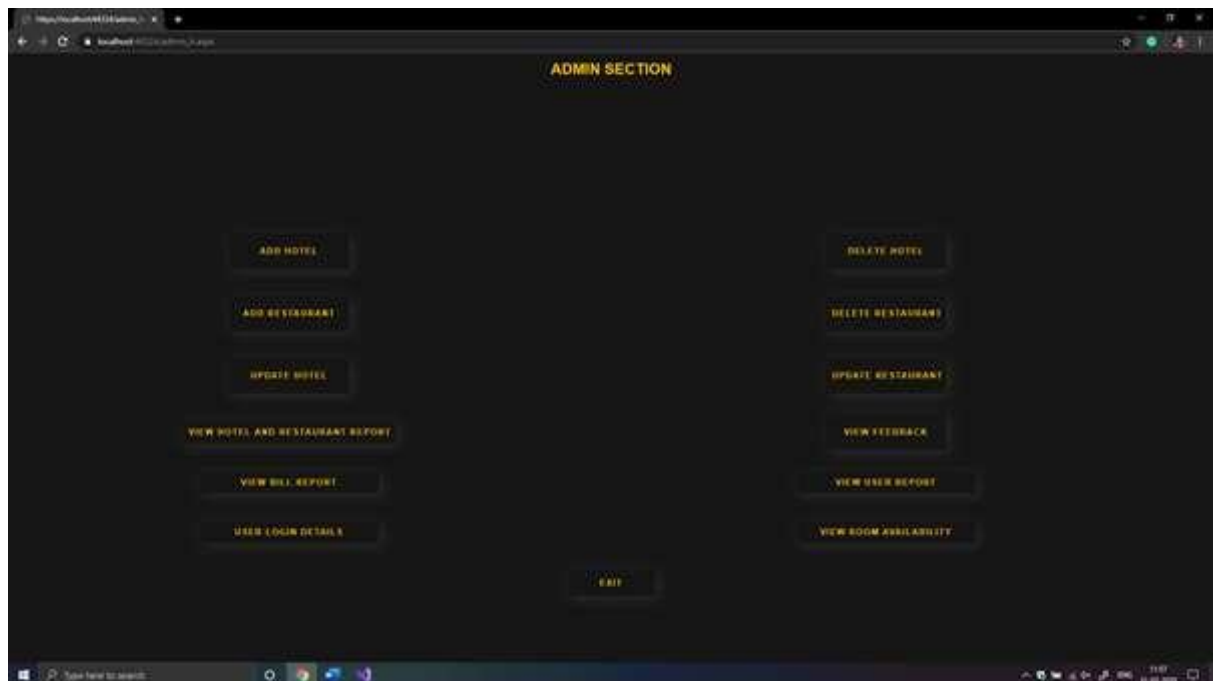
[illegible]

localhost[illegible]

ADMIN SECTION

ADD HOTEL

DELETE HOTEL

ADD RESTAURANT

DELETE RESTAURANT

UPDATE HOTEL

UPDATE RESTAURANT

VIEW HOTEL AND RESTAURANT REPORT

VIEW FEEDBACK

VIEW BILL REPORT

VIEW USER REPORT

USER LOGIN DETAILS

VIEW ROOM AVAILABILITY

EXIT

Type here to search

ENG

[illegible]